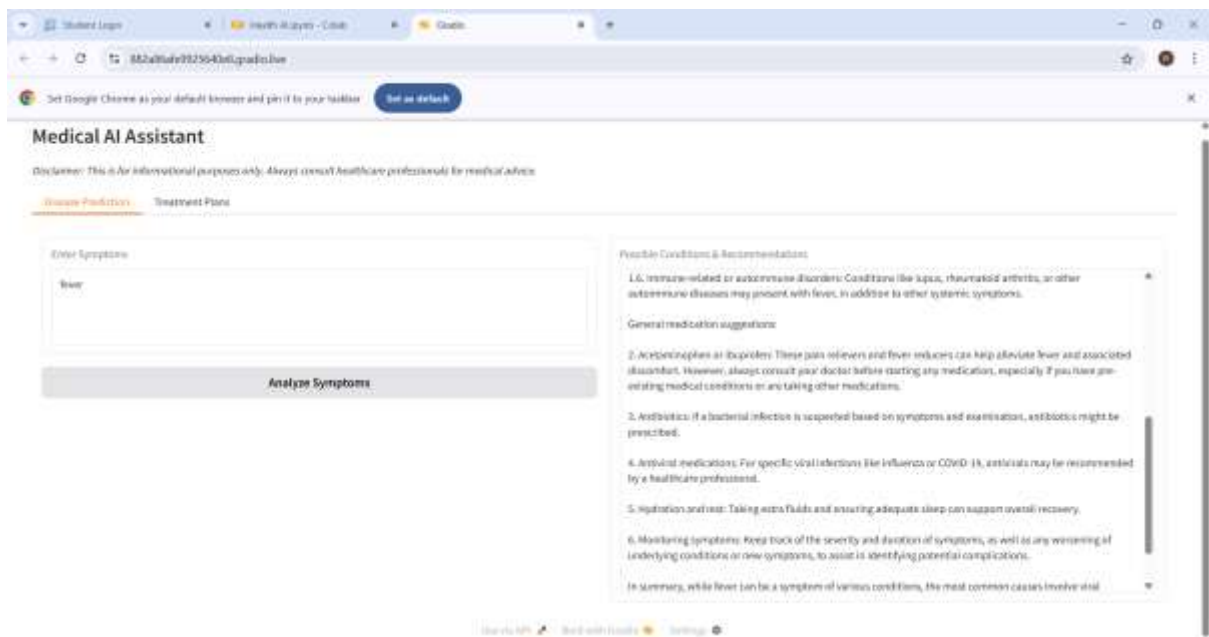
Student Login
Health AI.ipynb - Colab
Gradio
882a9fabf9925640d6.gradio.live
Set Google Chrome as your default browser and pin it to your taskbar
Set as default

Medical AI Assistant

Disclaimer: This is for informational purposes only. Always consult healthcare professionals for medical advice.

Disease Prediction
Treatment Plans

Enter Symptoms
fever

Analyze Symptoms

Possible Conditions & Recommendations

1.6. Immune-related or autoimmune disorders: Conditions like lupus, rheumatoid arthritis, or other autoimmune diseases may present with fever, in addition to other systemic symptoms.

General medication suggestions:

2. Acetaminophen or Ibuprofen: These pain relievers and fever reducers can help alleviate fever and associated discomfort. However, always consult your doctor before starting any medication, especially if you have pre-existing medical conditions or are taking other medications.

3. Antibiotics: If a bacterial infection is suspected based on symptoms and examination, antibiotics might be prescribed.

4. Antiviral medications: For specific viral infections like influenza or COVID-19, antivirals may be recommended by a healthcare professional.

5. Hydration and rest: Taking extra fluids and ensuring adequate sleep can support overall recovery.

6. Monitoring symptoms: Keep track of the severity and duration of symptoms, as well as any worsening of underlying conditions or new symptoms, to assist in identifying potential complications.

In summary, while fever can be a symptom of various conditions, the most common causes involve viral

Use via API · Built with Gradio · Settings